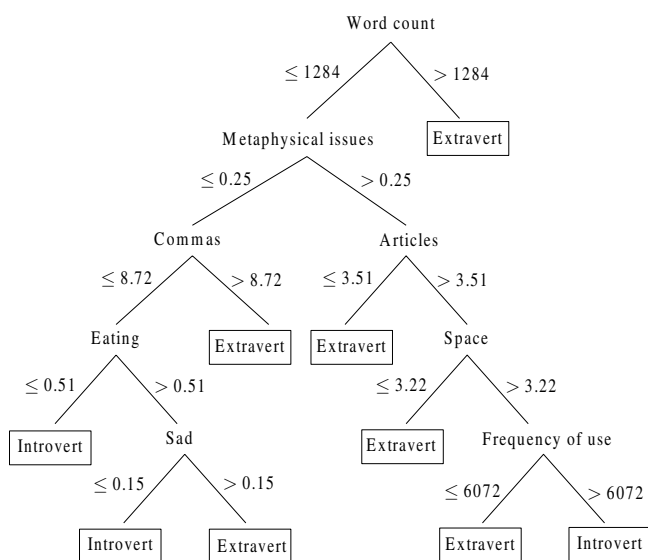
Word count

$\leq 1284$

$> 1284$

Metaphysical issues

Extravert

$\leq 0.25$

$> 0.25$

Commas

Articles

$\leq 8.72$

$> 8.72$

$\leq 3.51$

$> 3.51$

Eating

Extravert

Extravert

Space

$\leq 0.51$

$> 0.51$

$\leq 3.22$

$> 3.22$

Introvert

Sad

Extravert

Frequency of use

$\leq 0.15$

$> 0.15$

$\leq 6072$

$> 6072$

Introvert

Extravert

Extravert

Introvert